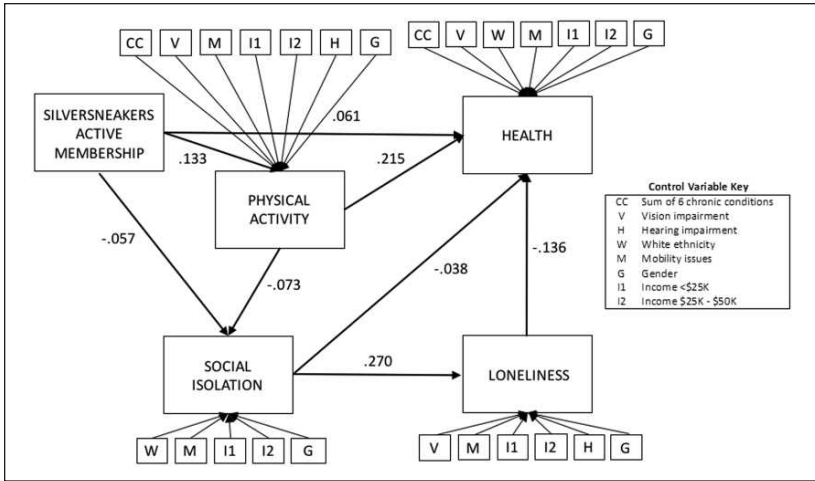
CC V M I1 I2 H G

CC V W M I1 I2 G

SILVERSNEAKERS ACTIVE MEMBERSHIP

.061

HEALTH

.133

.215

PHYSICAL ACTIVITY

Control Variable Key

| CC | Sum of 6 chronic conditions |
|---|---|
| V | Vision impairment |
| H | Hearing impairment |
| W | White ethnicity |
| M | Mobility issues |
| G | Gender |
| I1 | Income <\$25K |
| I2 | Income \$25K - \$50K |

-.057

-.073

-.038

-.136

SOCIAL ISOLATION

.270

LONELINESS

W M I1 I2 G

V M I1 I2 H G